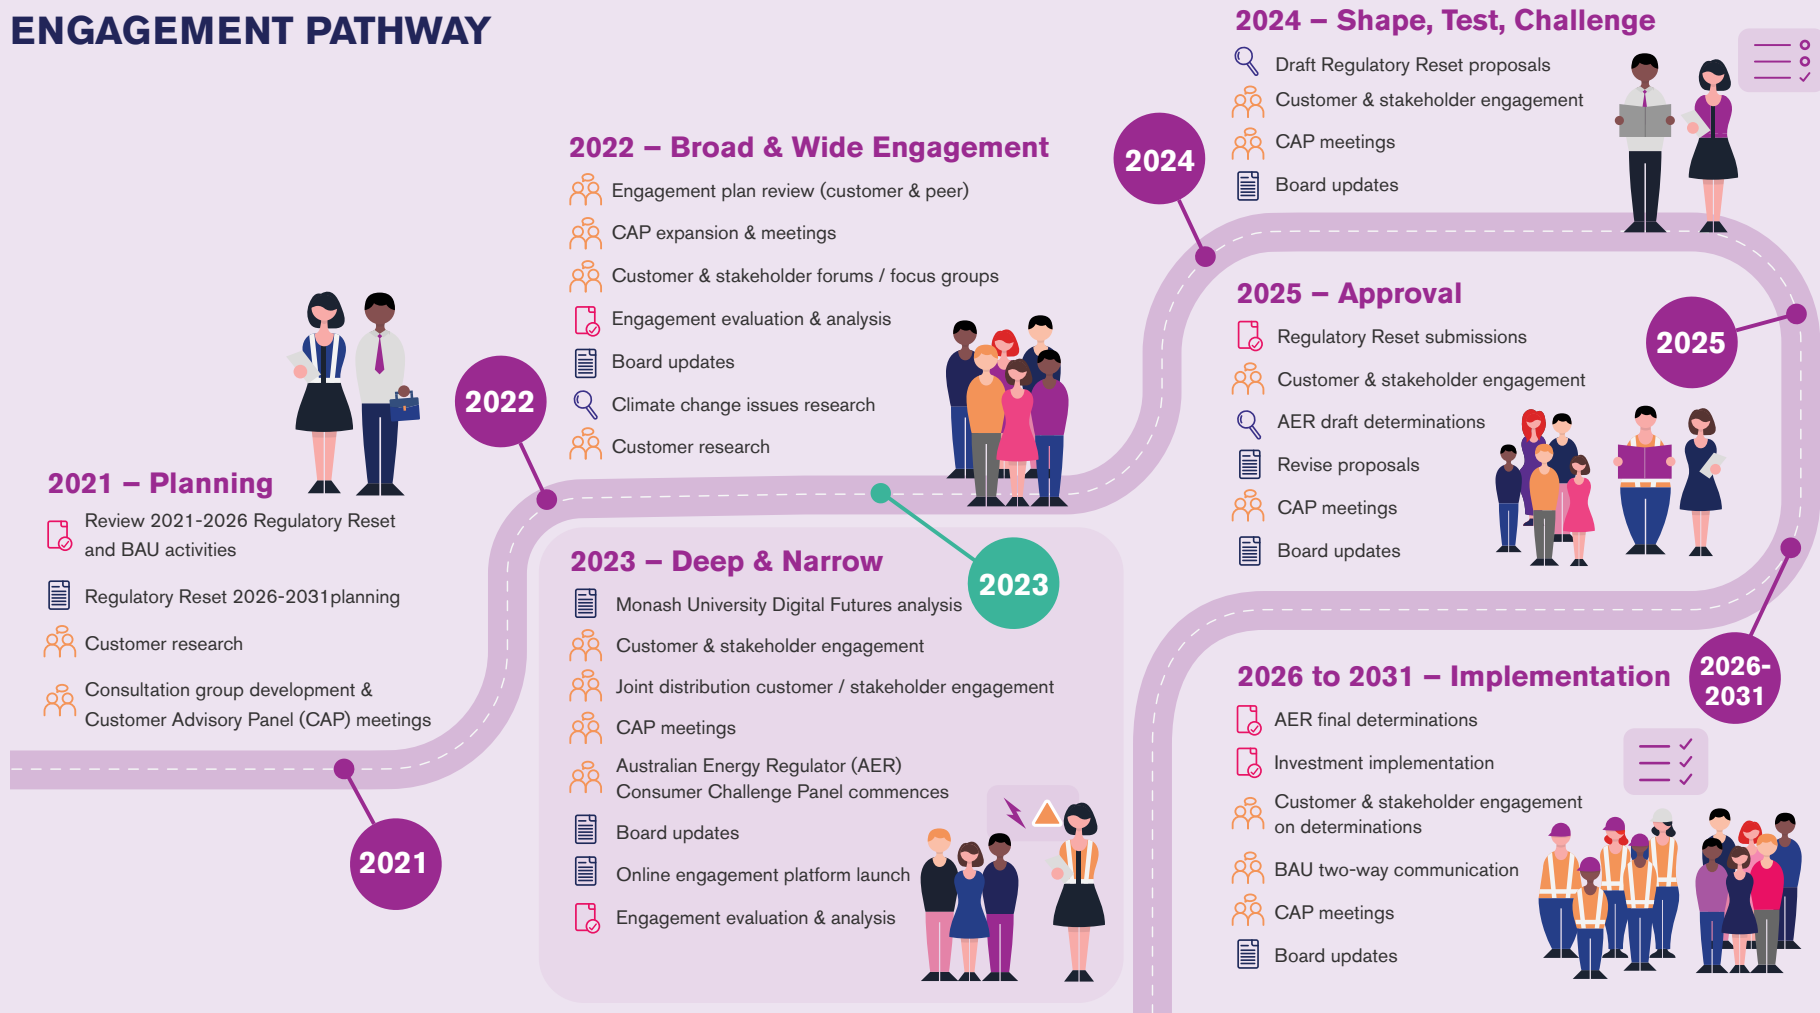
ENGAGEMENT PATHWAY

2021 – Planning

Review 2021-2026 Regulatory Reset and BAU activities

Regulatory Reset 2026-2031planning

Customer research

Consultation group development & Customer Advisory Panel (CAP) meetings

2021

2022

2022 – Broad & Wide Engagement

Engagement plan review (customer & peer)

CAP expansion & meetings

Customer & stakeholder forums / focus groups

Engagement evaluation & analysis

Board updates

Climate change issues research

Customer research

2023 – Deep & Narrow

2023

Monash University Digital Futures analysis

Customer & stakeholder engagement

Joint distribution customer / stakeholder engagement

CAP meetings

Australian Energy Regulator (AER) Consumer Challenge Panel commences

Board updates

Online engagement platform launch

Engagement evaluation & analysis

2024

2024 – Shape, Test, Challenge

Draft Regulatory Reset proposals

Customer & stakeholder engagement

CAP meetings

Board updates

2025 – Approval

2025

Regulatory Reset submissions

Customer & stakeholder engagement

AER draft determinations

Revise proposals

CAP meetings

Board updates

2026-2031

2026 to 2031 – Implementation

AER final determinations

Investment implementation

Customer & stakeholder engagement on determinations

BAU two-way communication

CAP meetings

Board updates